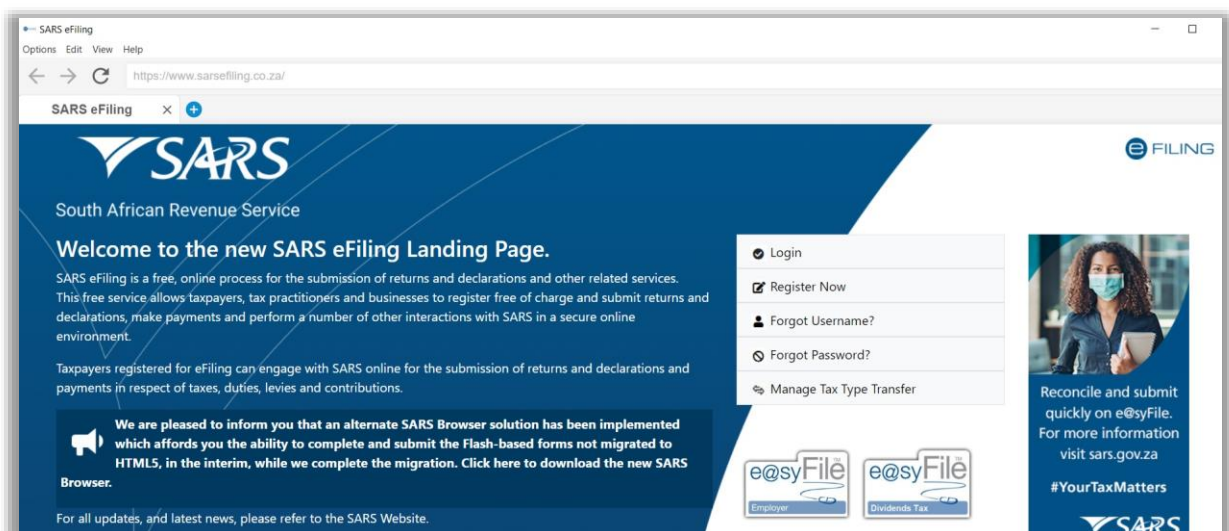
SARS eFiling

Options Edit View Help

https://www.sarsefiling.co.za/

SARS eFiling ×

SARS

South African Revenue Service

eFILING

Welcome to the new SARS eFiling Landing Page.

SARS eFiling is a free, online process for the submission of returns and declarations and other related services. This free service allows taxpayers, tax practitioners and businesses to register free of charge and submit returns and declarations, make payments and perform a number of other interactions with SARS in a secure online environment.

Taxpayers registered for eFiling can engage with SARS online for the submission of returns and declarations and payments in respect of taxes, duties, levies and contributions.

We are pleased to inform you that an alternate SARS Browser solution has been implemented which affords you the ability to complete and submit the Flash-based forms not migrated to HTML5, in the interim, while we complete the migration. Click here to download the new SARS Browser.

For all updates, and latest news, please refer to the SARS Website.

Login

Register Now

Forgot Username?

Forgot Password?

Manage Tax Type Transfer

e@syFile Employer

e@syFile Dividends Tax

Reconcile and submit quickly on e@syFile. For more information visit sars.gov.za

#YourTaxMatters

SARS